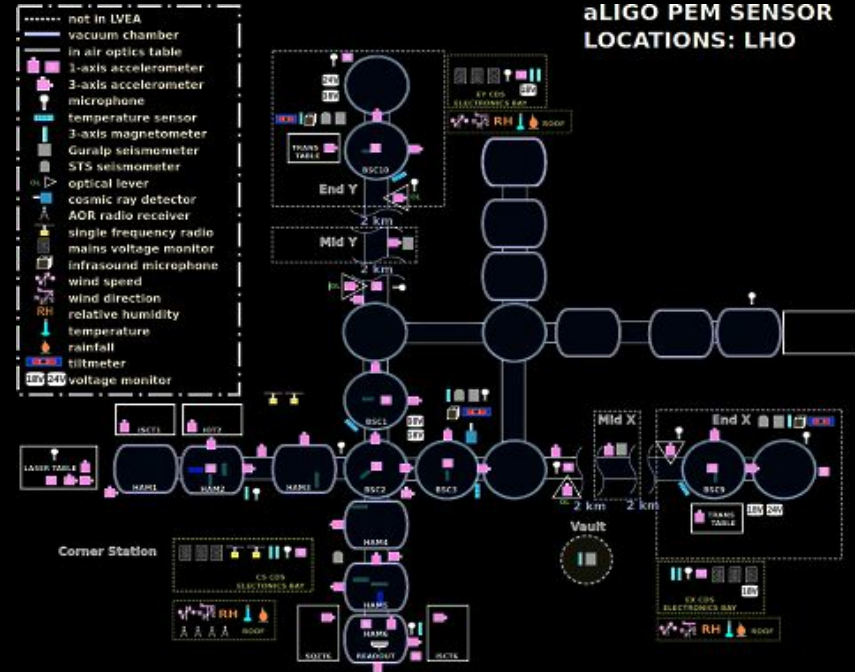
aLIGO PEM SENSOR LOCATIONS: LHO

not in LVEA
vacuum chamber
in air optics table
1-axis accelerometer
3-axis accelerometer
microphone
temperature sensor
3-axis magnetometer
Guralp seismometer
STS seismometer
OL optical lever
cosmic ray detector
AOR radio receiver
single frequency radio
mains voltage monitor
infrasound microphone
wind speed
wind direction
RH relative humidity
temperature
rainfall
tiltmeter
18V 24V voltage monitor

24V
18V
TRANS TABLE
BSC10
End Y
EY CDS ELECTRONICS BAY
18V
RH
ROOF
2 km
Mid Y
2 km
OL
BSC1
18V
24V
ISCT1
IOT2
LASER TABLE
HAM1
HAM2
HAM3
BSC2
BSC3
OL
2 km
Mid X
2 km
End X
BSC9
TRANS TABLE
18V
24V
Vault
Corner Station
CS CDS ELECTRONICS BAY
HAM4
HAM5
HAM6
RH
ROOF
SQZT6
READOUT
ISCT6
EX CDS ELECTRONICS BAY
18V
RH
ROOF